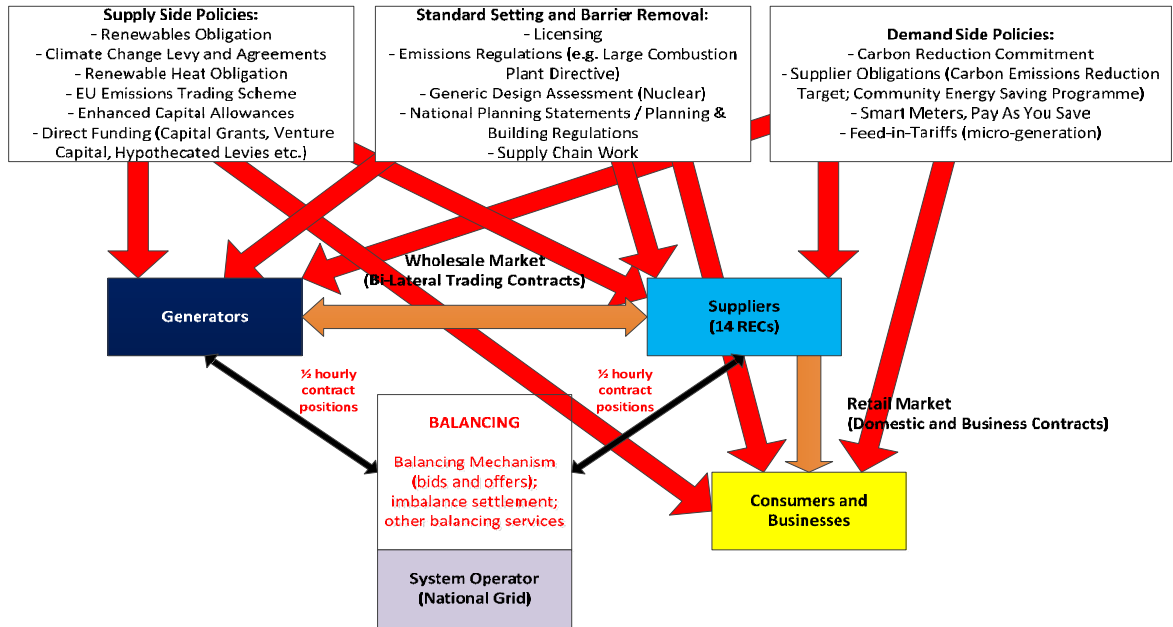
**Supply Side Policies:**
- Renewables Obligation
- Climate Change Levy and Agreements
- Renewable Heat Obligation
- EU Emissions Trading Scheme
- Enhanced Capital Allowances
- Direct Funding (Capital Grants, Venture Capital, Hypothecated Levies etc.)

**Standard Setting and Barrier Removal:**
- Licensing
- Emissions Regulations (e.g. Large Combustion Plant Directive)
- Generic Design Assessment (Nuclear)
- National Planning Statements / Planning & Building Regulations
- Supply Chain Work

**Demand Side Policies:**
- Carbon Reduction Commitment
- Supplier Obligations (Carbon Emissions Reduction Target; Community Energy Saving Programme)
- Smart Meters, Pay As You Save
- Feed-in-Tariffs (micro-generation)

Wholesale Market (Bi-Lateral Trading Contracts)

Generators

Suppliers (14 RECs)

½ hourly contract positions

½ hourly contract positions

BALANCING

Balancing Mechanism (bids and offers); imbalance settlement; other balancing services

System Operator (National Grid)

Retail Market (Domestic and Business Contracts)

Consumers and Businesses